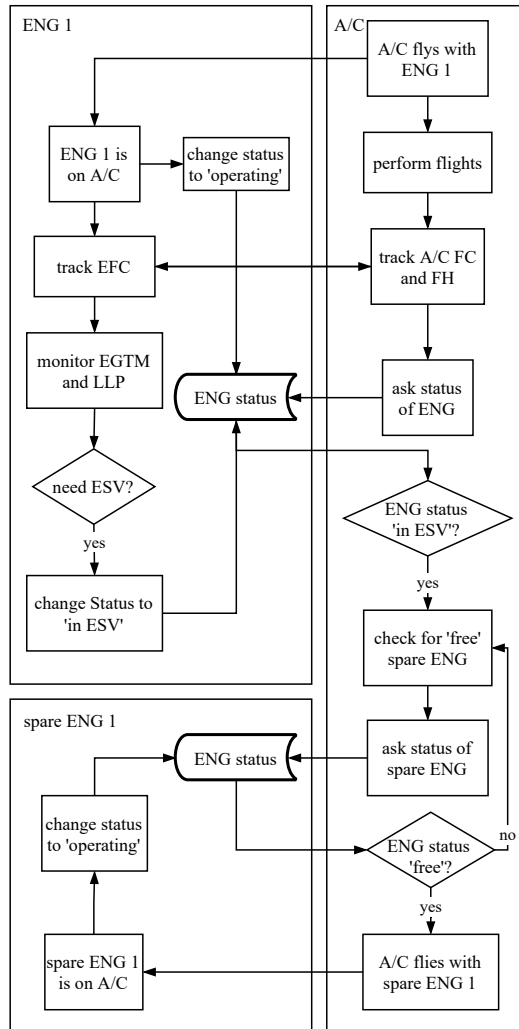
ENG 1

A/C

A/C flys with ENG 1

ENG 1 is on A/C

change status to 'operating'

perform flights

track EFC

track A/C FC and FH

monitor EGTM and LLP

ENG status

ask status of ENG

need ESV?

yes

ENG status 'in ESV'?

yes

change Status to 'in ESV'

check for 'free' spare ENG

spare ENG 1

ENG status

ask status of spare ENG

change status to 'operating'

ENG status 'free'?

no

yes

spare ENG 1 is on A/C

A/C flies with spare ENG 1